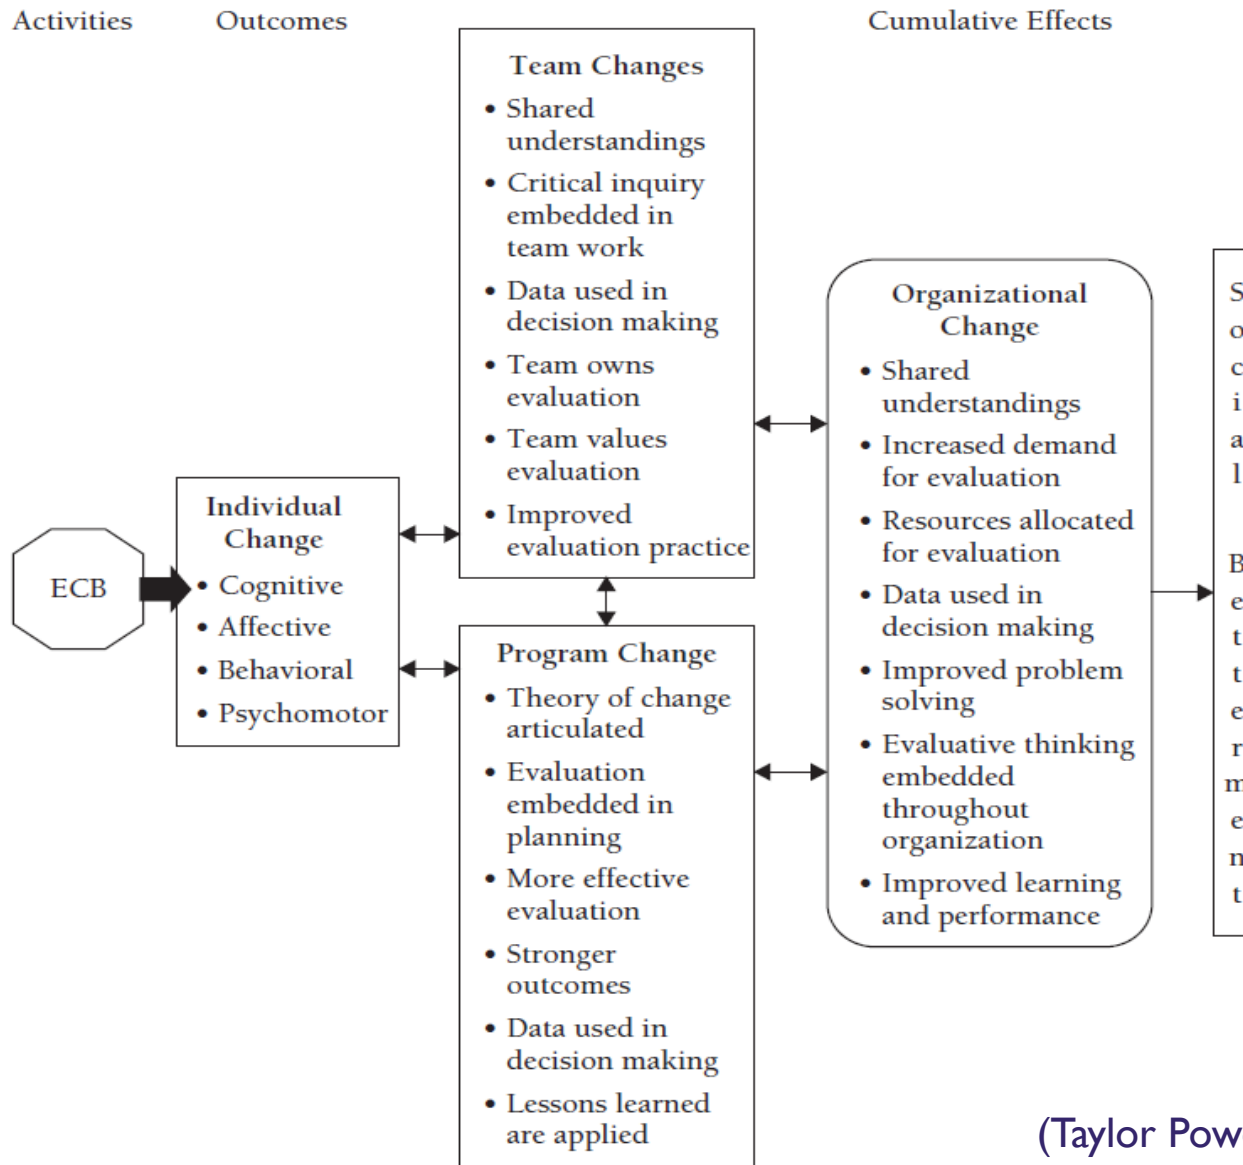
Activities Outcomes Cumulative Effects

ECB

Individual Change
• Cognitive
• Affective
• Behavioral
• Psychomotor

Team Changes
• Shared understandings
• Critical inquiry embedded in team work
• Data used in decision making
• Team owns evaluation
• Team values evaluation
• Improved evaluation practice

Program Change
• Theory of change articulated
• Evaluation embedded in planning
• More effective evaluation
• Stronger outcomes
• Data used in decision making
• Lessons learned are applied

Organizational Change
• Shared understandings
• Increased demand for evaluation
• Resources allocated for evaluation
• Data used in decision making
• Improved problem solving
• Evaluative thinking embedded throughout organization
• Improved learning and performance

S
o
c
i
a
l

B
e
t
t
e
r
m
e
n
t

(Taylor Pow